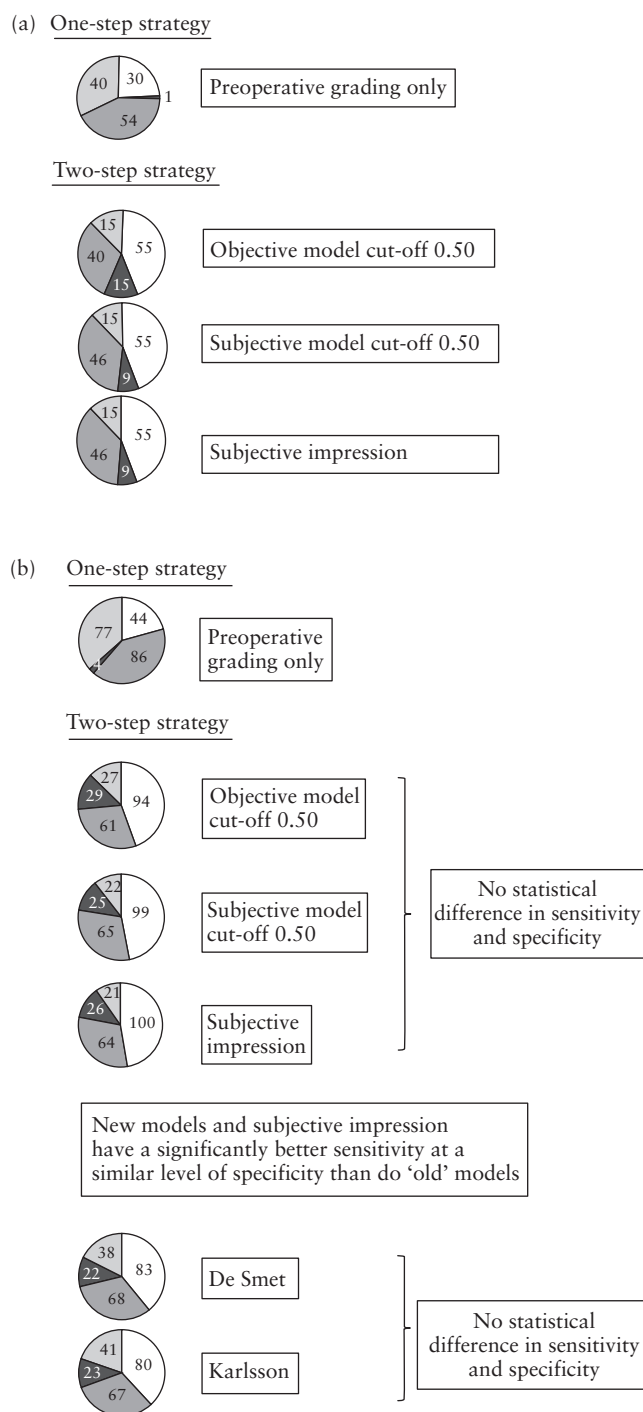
(a) One-step strategy

40 30 1 54

Preoperative grading only

Two-step strategy

15 55 40 15

Objective model cut-off 0.50

15 55 46 9

Subjective model cut-off 0.50

15 55 46 9

Subjective impression

(b) One-step strategy

77 44 4 86

Preoperative grading only

Two-step strategy

27 94 29 61

Objective model cut-off 0.50

22 99 25 65

Subjective model cut-off 0.50

21 100 26 64

Subjective impression

No statistical difference in sensitivity and specificity

New models and subjective impression have a significantly better sensitivity at a similar level of specificity than do 'old' models

38 83 22 68

De Smet

41 80 23 67

Karlsson

No statistical difference in sensitivity and specificity